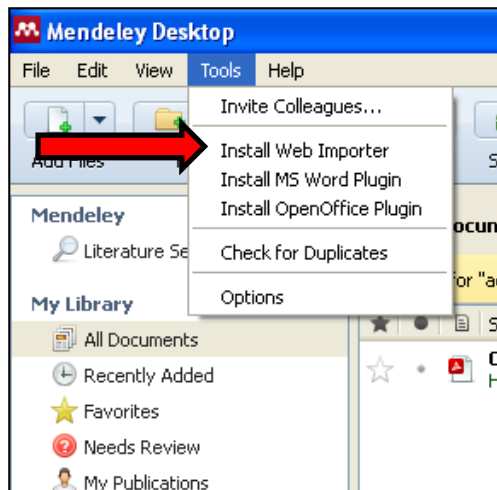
Mendeley Desktop

File Edit View Tools Help

Invite Colleagues...

Install Web Importer
Install MS Word Plugin
Install OpenOffice Plugin

Check for Duplicates

Options

Add Files

Mendeley
Literature Se

My Library
All Documents
Recently Added
Favorites
Needs Review
My Publications

ocun
for "a